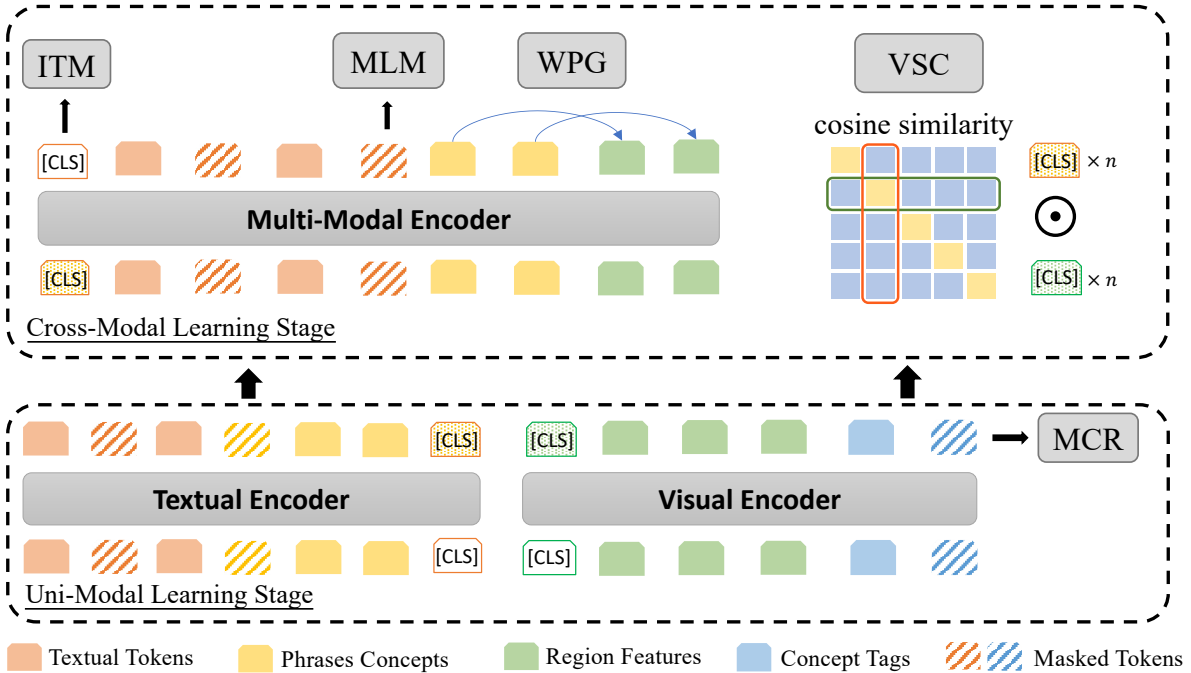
ITM

MLM

WPG

VSC

cosine similarity

[CLS]

Multi-Modal Encoder

[CLS]

[CLS] $\times n$

$\odot$

[CLS] $\times n$

Cross-Modal Learning Stage

[CLS]

[CLS]

MCR

Textual Encoder

Visual Encoder

[CLS]

[CLS]

Uni-Modal Learning Stage

Textual Tokens

Phrases Concepts

Region Features

Concept Tags

Masked Tokens